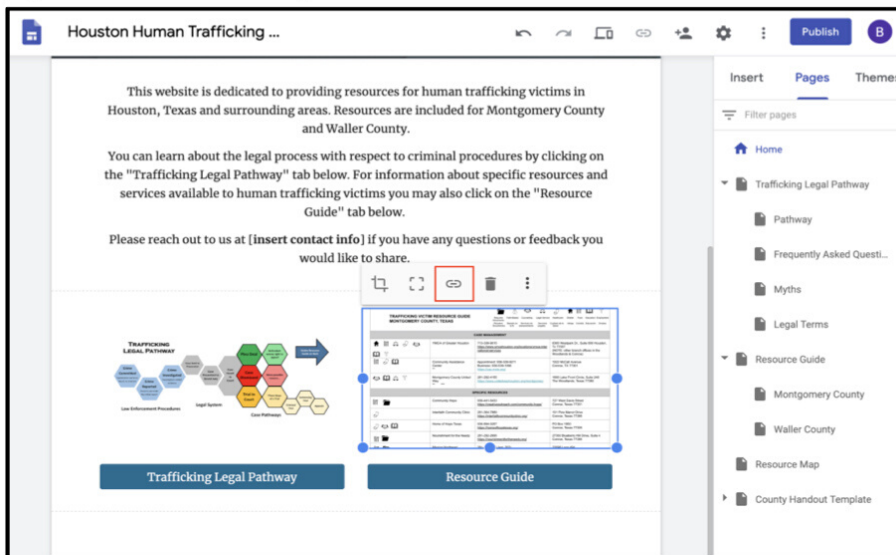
Houston Human Trafficking ...

Publish

B

This website is dedicated to providing resources for human trafficking victims in Houston, Texas and surrounding areas. Resources are included for Montgomery County and Waller County.

You can learn about the legal process with respect to criminal procedures by clicking on the "Trafficking Legal Pathway" tab below. For information about specific resources and services available to human trafficking victims you may also click on the "Resource Guide" tab below.

Please reach out to us at [**insert contact info**] if you have any questions or feedback you would like to share.

TRAFFICKING LEGAL PATHWAY

Law Enforcement Procedures

Legal System

Case Pathways

TRAFFICKING VICTIM RESOURCE GUIDE MONTGOMERY COUNTY, TEXAS

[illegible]

Trafficking Legal Pathway

Resource Guide

Insert

Pages

Themes

Filter pages

Home

Trafficking Legal Pathway

Pathway

Frequently Asked Questi...

Myths

Legal Terms

Resource Guide

Montgomery County

Waller County

Resource Map

County Handout Template